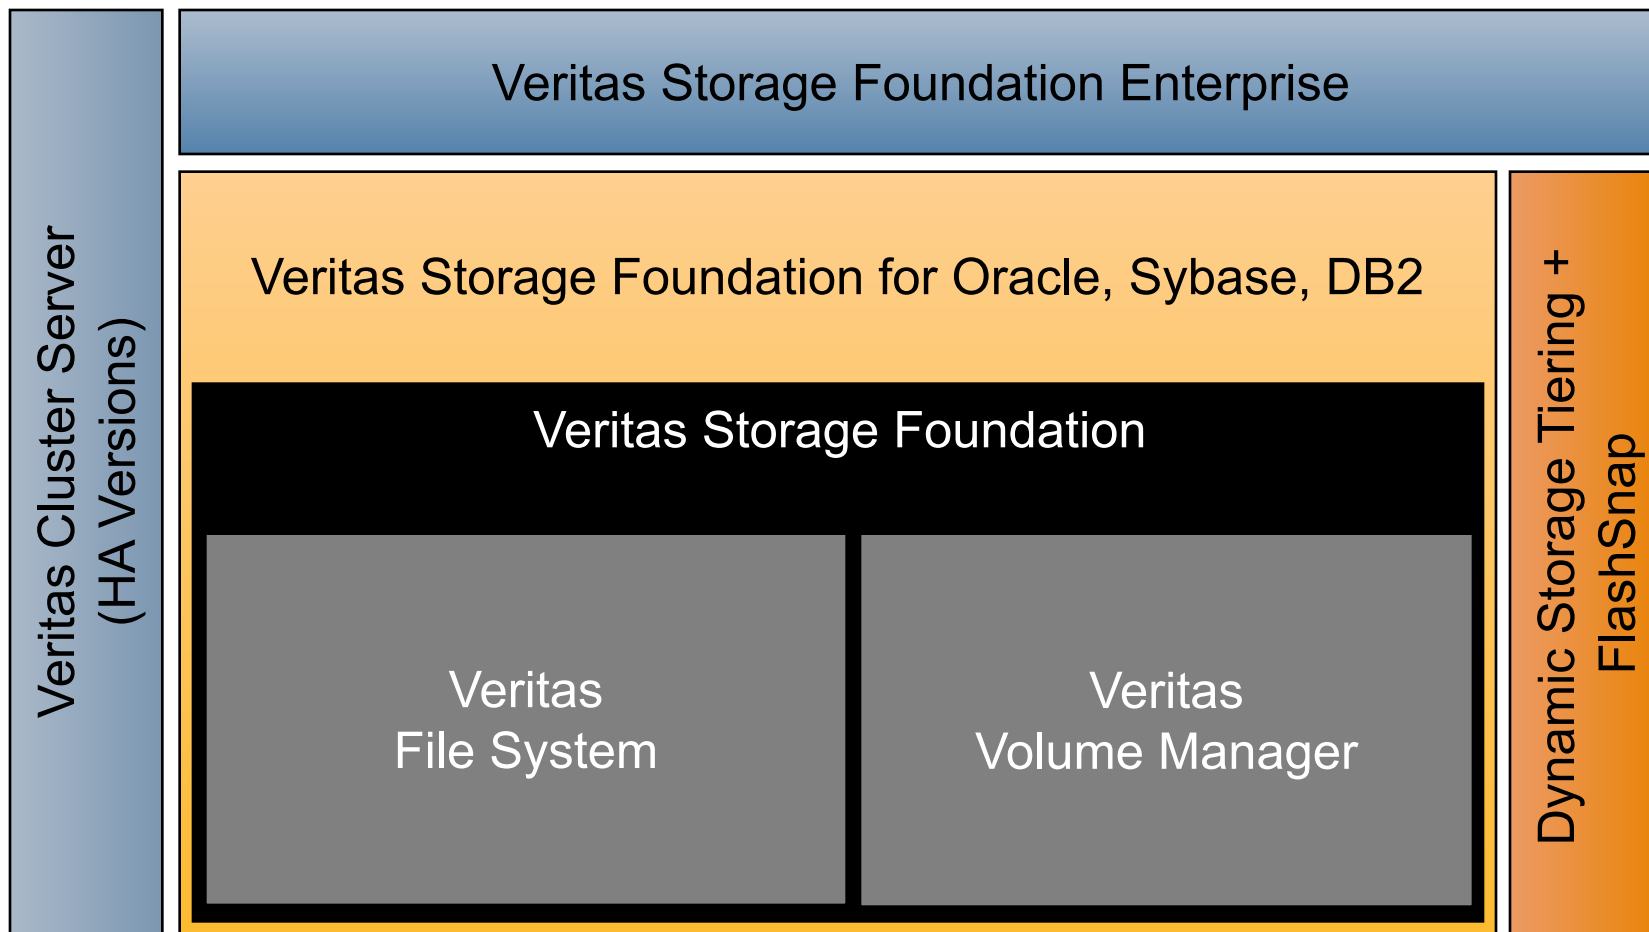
Veritas Cluster Server
(HA Versions)

Veritas Storage Foundation Enterprise

Veritas Storage Foundation for Oracle, Sybase, DB2

Veritas Storage Foundation

Veritas
File System

Veritas
Volume Manager

Dynamic Storage Tiering +
FlashSnap